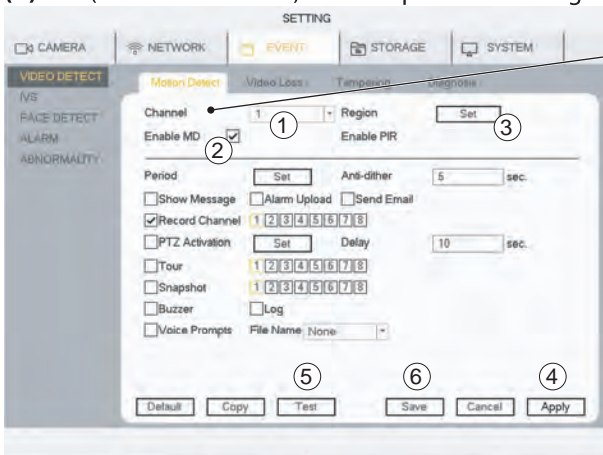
SETTING

CAMERA NETWORK EVENT STORAGE SYSTEM

VIDEO DETECT
IVS
FACE DETECT
ALARM
ABNORMALITY

Motion Detect Video Loss Tampering Diagnosis

Channel 1 ① Region Set ③
Enable MD ② Enable PIR

Period Set Anti-dither 5 sec.
Show Message Alarm Upload Send Email
Record Channel 1 2 3 4 5 6 7 8
PTZ Activation Set Delay 10 sec.
Tour 1 2 3 4 5 6 7 8
Snapshot 1 2 3 4 5 6 7 8
Buzzer Log
Voice Prompts File Name None

⑤ ⑥ ④
Default Copy Test Save Cancel Apply